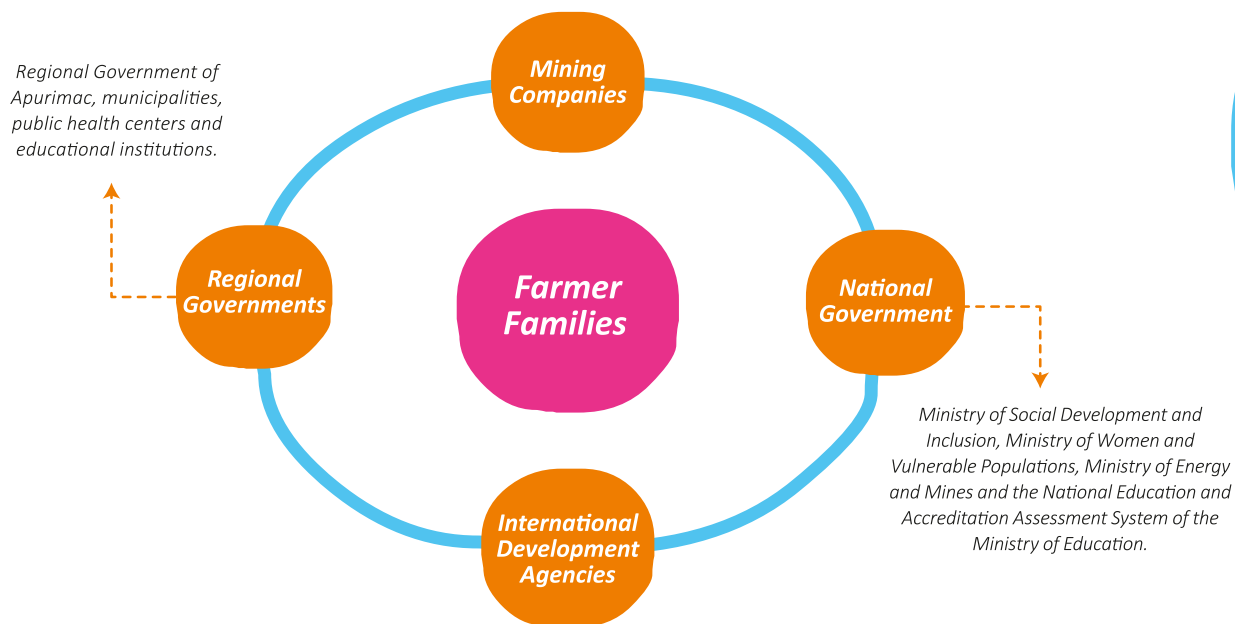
Regional Government of Apurimac, municipalities, public health centers and educational institutions.

Mining Companies

Regional Governments

Farmer Families

National Government

Ministry of Social Development and Inclusion, Ministry of Women and Vulnerable Populations, Ministry of Energy and Mines and the National Education and Accreditation Assessment System of the Ministry of Education.

International Development Agencies